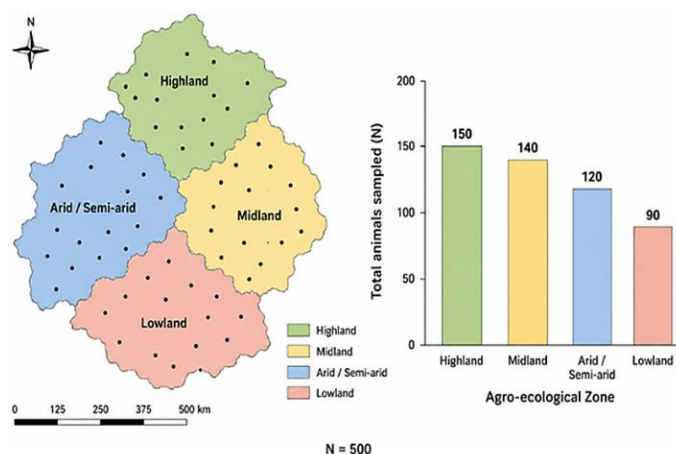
N

Highland

Arid / Semi-arid

Midland

Lowland

Highland
Midland
Arid / Semi-arid
Lowland

0 125 250 375 500 km

Total animals sampled (N)

200
150
100
50
0

150
140
120
90

Highland
Midland
Arid / Semi-arid
Lowland

Agro-ecological Zone

N = 500